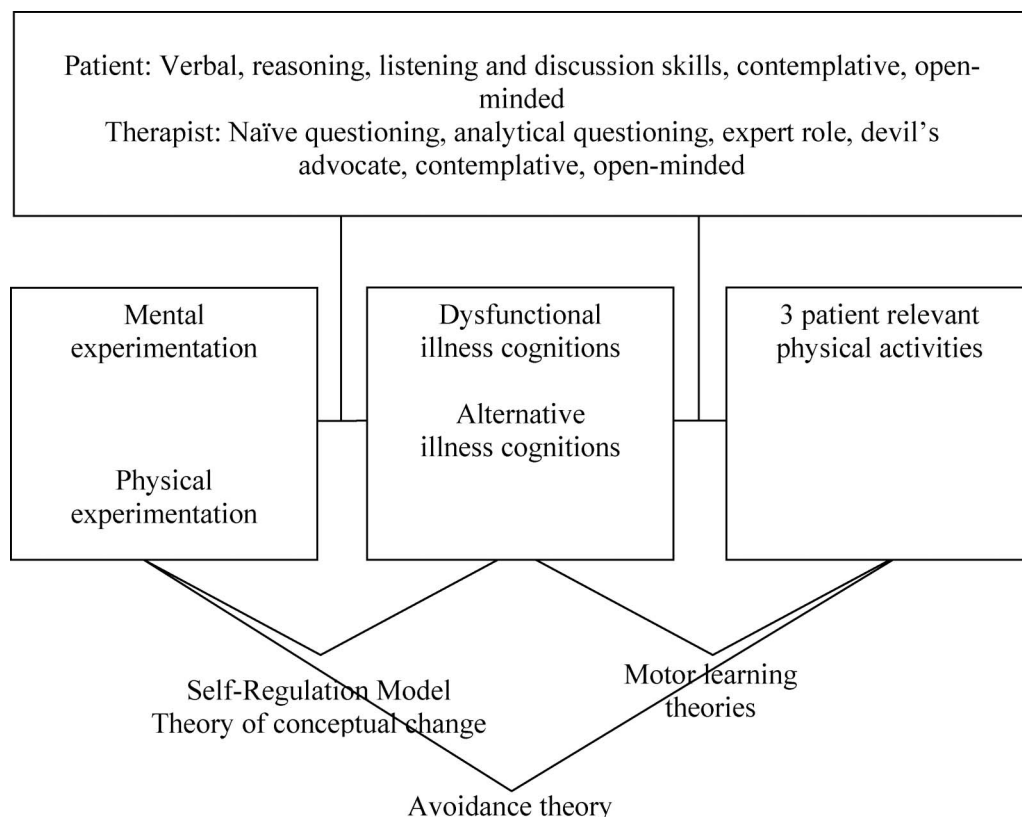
Patient: Verbal, reasoning, listening and discussion skills, contemplative, open-minded
Therapist: Naïve questioning, analytical questioning, expert role, devil's advocate, contemplative, open-minded

Mental experimentation

Physical experimentation

Dysfunctional illness cognitions

Alternative illness cognitions

3 patient relevant physical activities

Self-Regulation Model
Theory of conceptual change

Motor learning theories

Avoidance theory